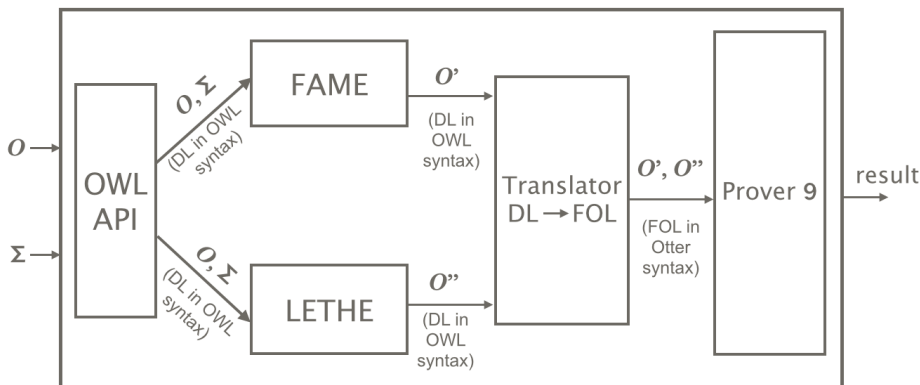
$O$

$\Sigma$

OWL API

$O, \Sigma$
(DL in OWL syntax)

$O, \Sigma$
(DL in OWL syntax)

FAME

LETHE

$O'$
(DL in OWL syntax)

$O''$
(DL in OWL syntax)

Translator DL → FOL

$O', O''$
(FOL in Otter syntax)

Prover 9

result